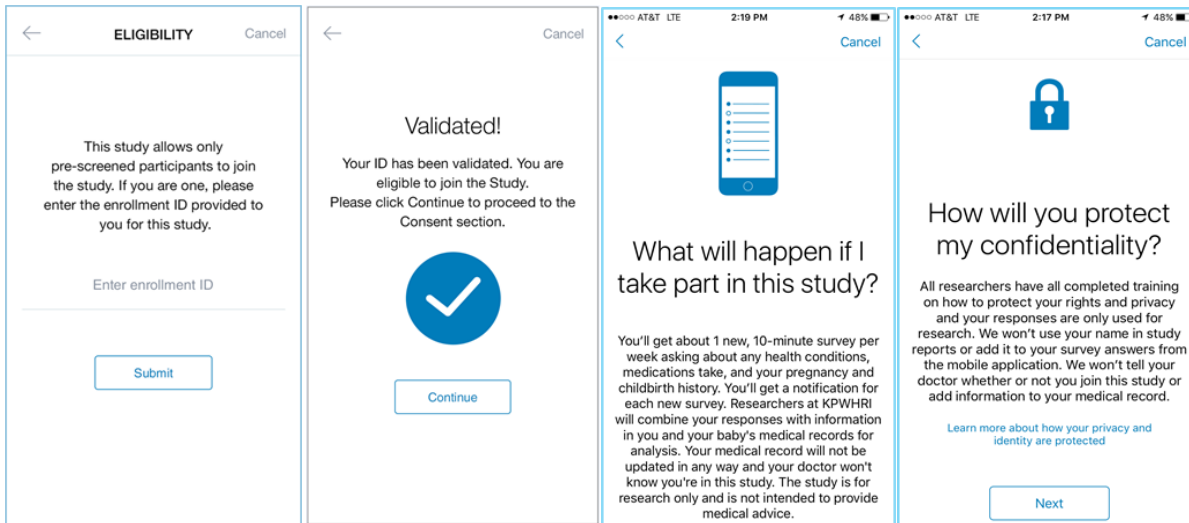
ELIGIBILITY Cancel

This study allows only pre-screened participants to join the study. If you are one, please enter the enrollment ID provided to you for this study.

Enter enrollment ID

Submit

Cancel

Validated!

Your ID has been validated. You are eligible to join the Study. Please click Continue to proceed to the Consent section.

Continue

●●○○○ AT&T LTE 2:19 PM 48%

Cancel

What will happen if I take part in this study?

You'll get about 1 new, 10-minute survey per week asking about any health conditions, medications take, and your pregnancy and childbirth history. You'll get a notification for each new survey. Researchers at KPWHRI will combine your responses with information in you and your baby's medical records for analysis. Your medical record will not be updated in any way and your doctor won't know you're in this study. The study is for research only and is not intended to provide medical advice.

●●○○○ AT&T LTE 2:17 PM 48%

Cancel

How will you protect my confidentiality?

All researchers have all completed training on how to protect your rights and privacy and your responses are only used for research. We won't use your name in study reports or add it to your survey answers from the mobile application. We won't tell your doctor whether or not you join this study or add information to your medical record.

Learn more about how your privacy and identity are protected

Next